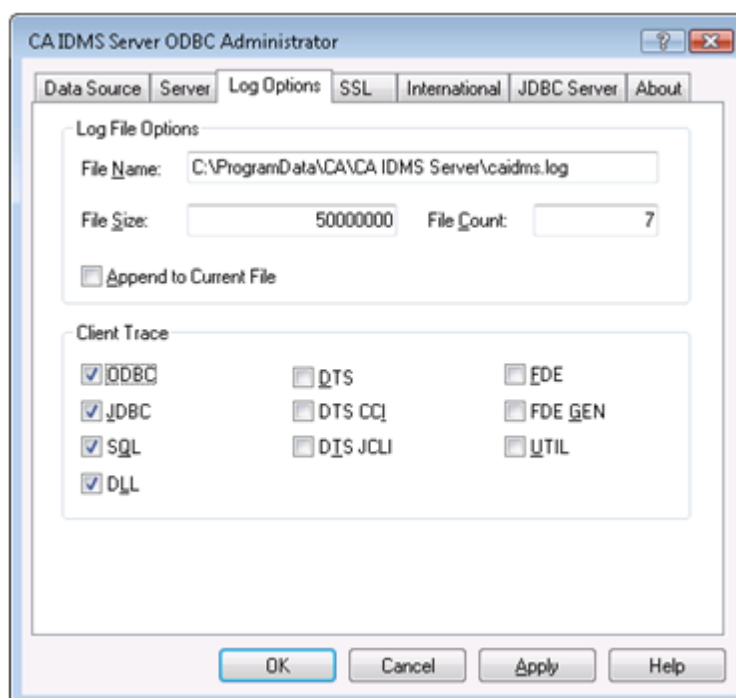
CA IDMS Server ODBC Administrator

?

Data Source | Server | Log Options | SSL | International | JDBC Server | About

Log File Options

File Name: C:\ProgramData\CA\CA IDMS Server\caidms.log

File Size: 50000000 File Count: 7

Append to Current File

Client Trace

ODBC
JDBC
SQL
DLL

DTS
DTS CCI
DTS JCLI

FDE
FDE GEN
UTIL

OK Cancel Apply Help